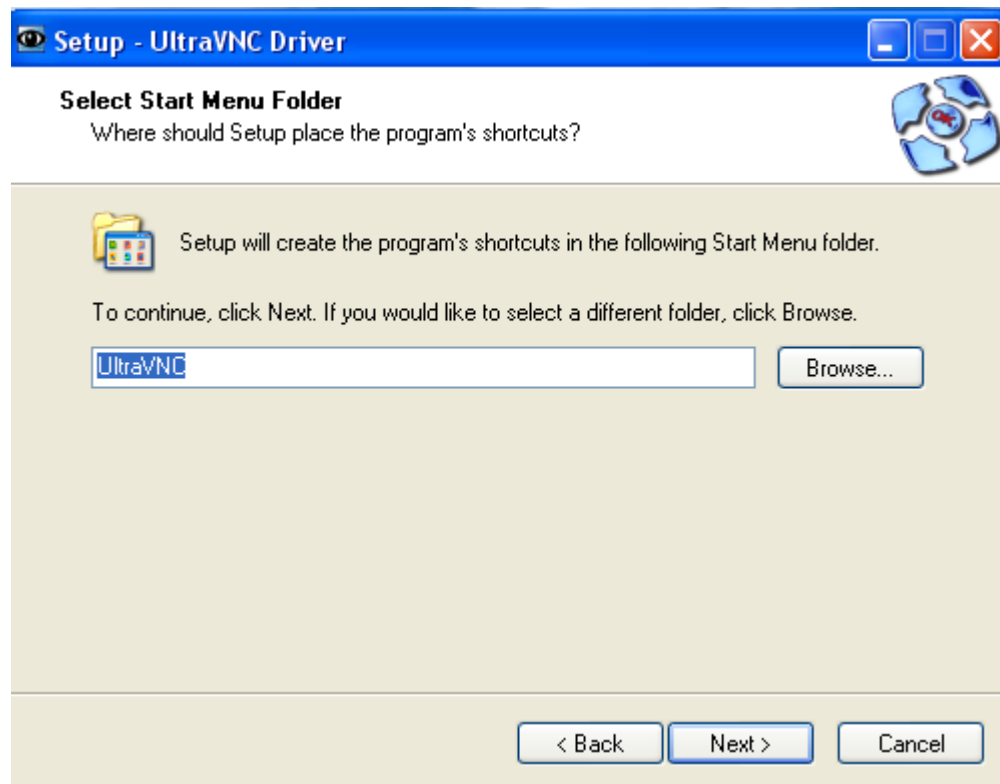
Setup - UltraVNC Driver

Select Start Menu Folder
Where should Setup place the program's shortcuts?

Setup will create the program's shortcuts in the following Start Menu folder.

To continue, click Next. If you would like to select a different folder, click Browse.

UltraVNC

Browse...

< Back

Next >

Cancel